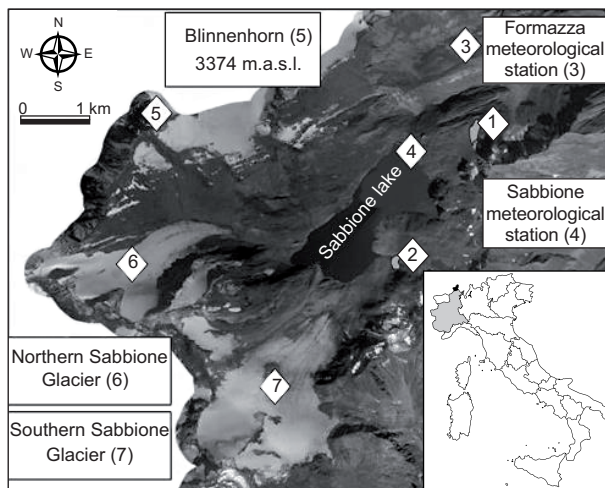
N
W
E
S
0
1 km
Blinnenhorn (5)
3374 m.a.s.l.
3
Formazza meteorological station (3)
5
1
4
Sabbione lake
Sabbione meteorological station (4)
6
2
Northern Sabbione Glacier (6)
7
Southern Sabbione Glacier (7)